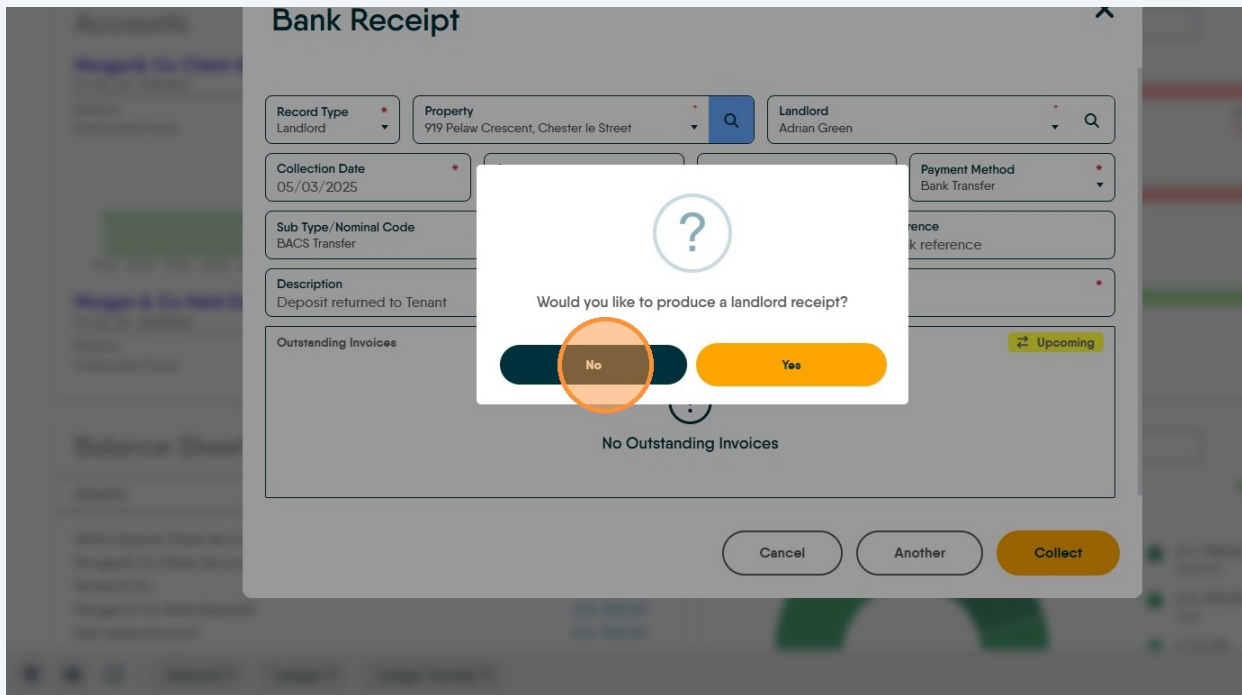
Bank Receipt

Record Type *
Landlord

Property *
919 Pelaw Crescent, Chester le Street

Landlord *
Adrian Green

Collection Date *
05/03/2025

Payment Method *
Bank Transfer

Sub Type/Nominal Code
BACS Transfer

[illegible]rence
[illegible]k reference

Description
Deposit returned to Tenant

Outstanding Invoices

Upcoming

?

Would you like to produce a landlord receipt?

No

Yes

No Outstanding Invoices

Cancel

Another

Collect